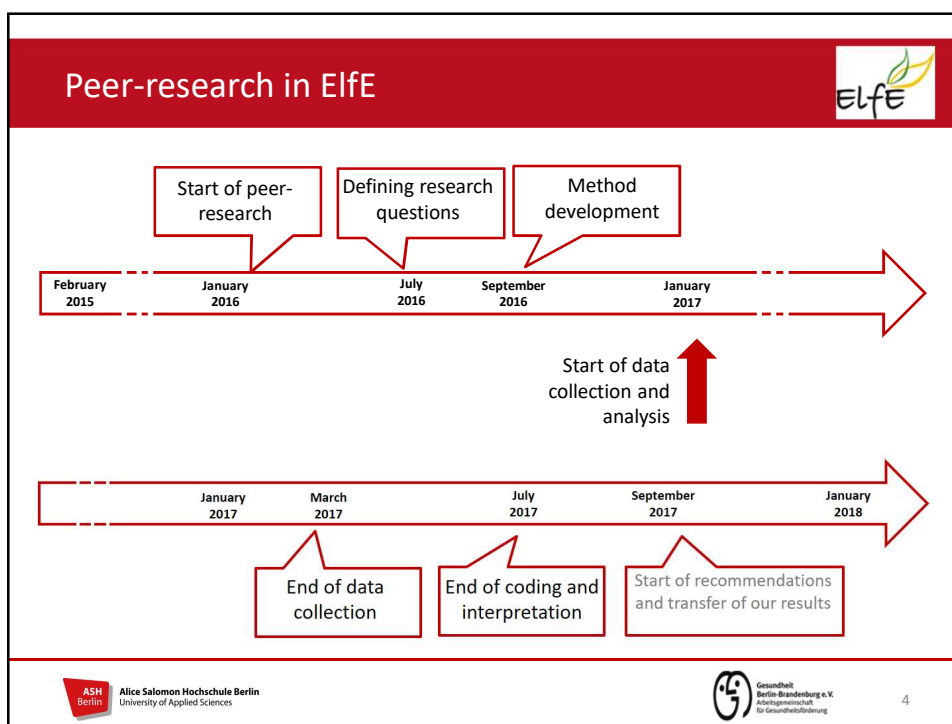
Peer-research in ElfE

ElfE

Start of peer-research

Defining research questions

Method development

February 2015

January 2016

July 2016

September 2016

January 2017

Start of data collection and analysis

January 2017

March 2017

July 2017

September 2017

January 2018

End of data collection

End of coding and interpretation

Start of recommendations and transfer of our results

ASH Berlin

Alice Salomon Hochschule Berlin
University of Applied Sciences

Gesundheit Berlin-Brandenburg e.V.
Arbeitsgemeinschaft für Gesundheitsförderung

4